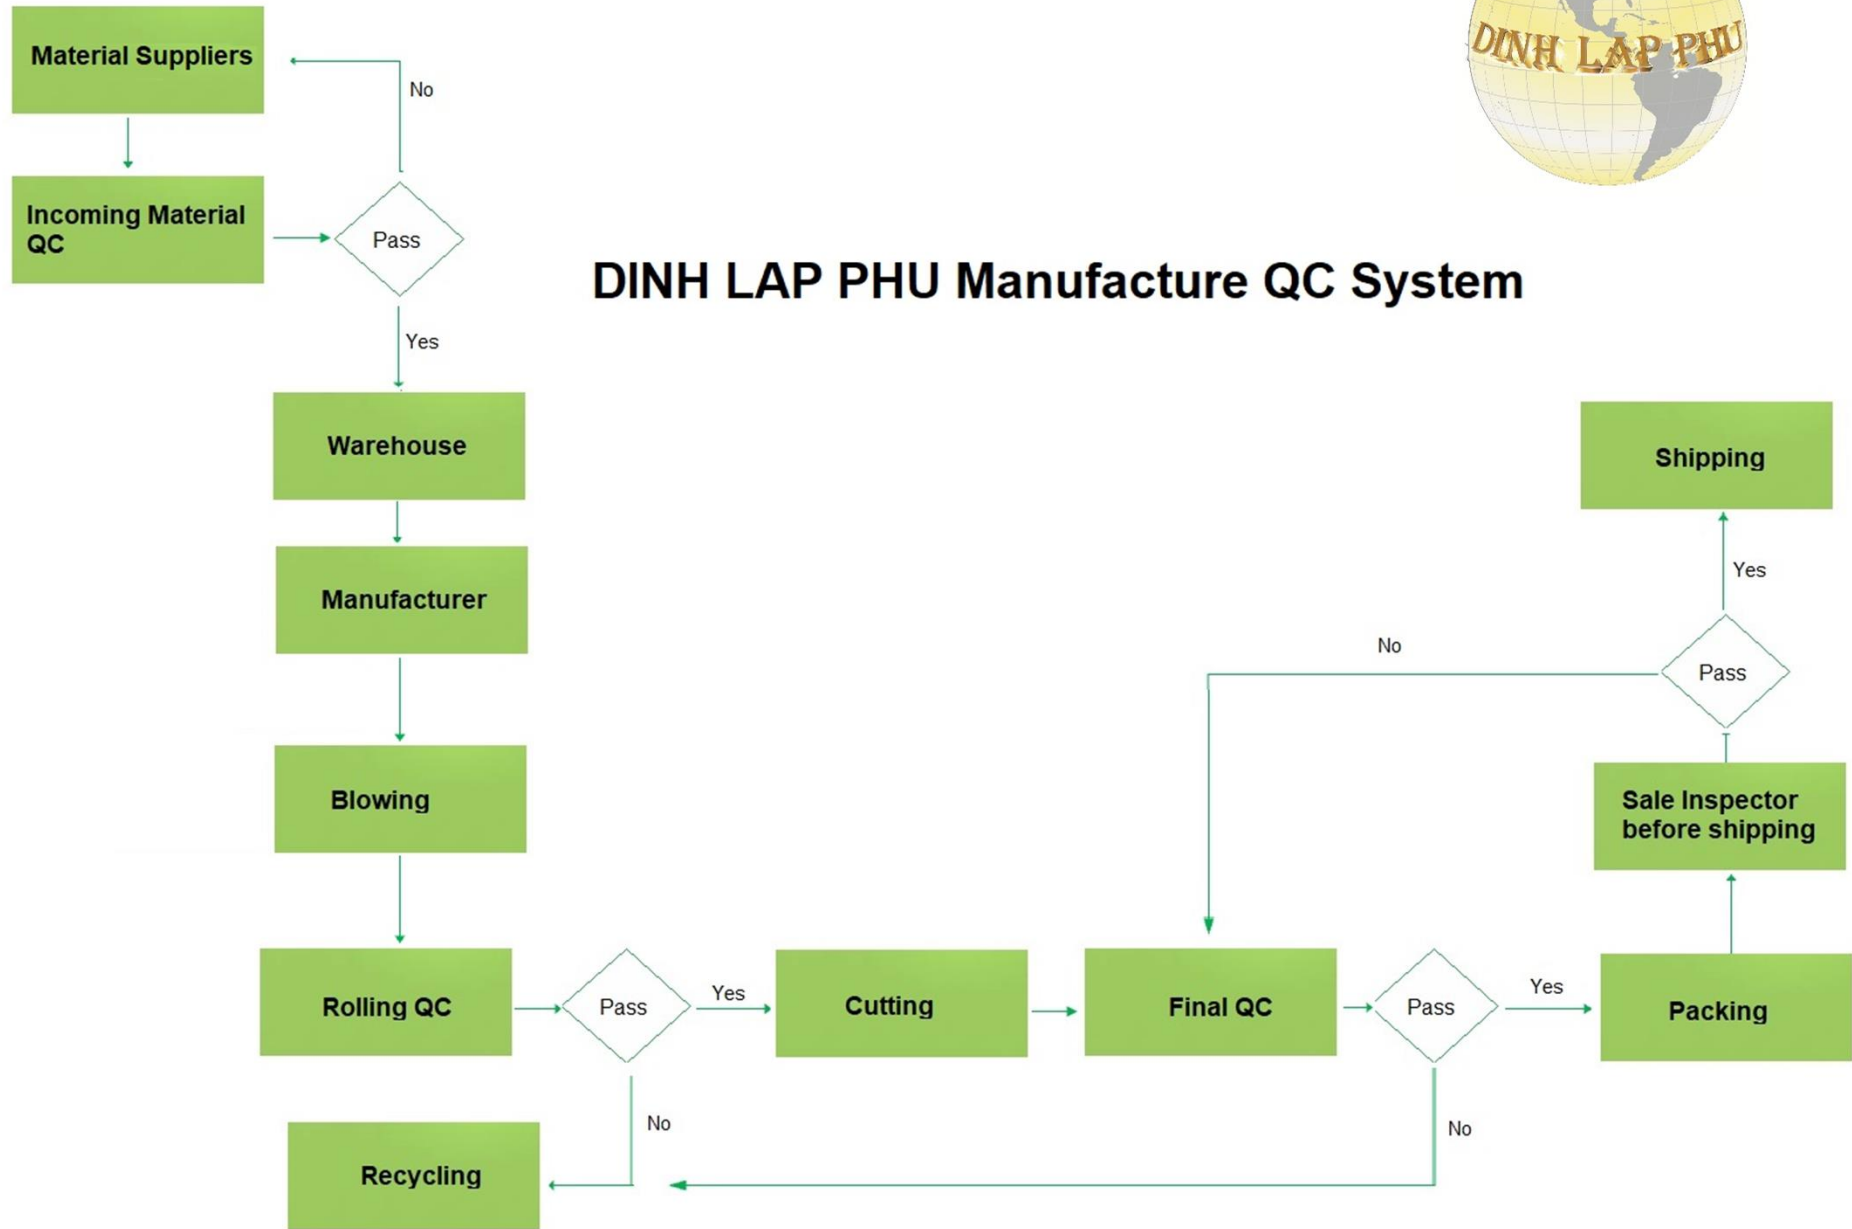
Material Suppliers

No

Incoming Material QC

Pass

DINH LAP PHU

DINH LAP PHU Manufacture QC System

Yes

Warehouse

Manufacturer

Blowing

Shipping

Yes

No

Pass

Sale Inspector before shipping

Rolling QC

Pass

Yes

Cutting

Final QC

Pass

Yes

Packing

No

No

Recycling